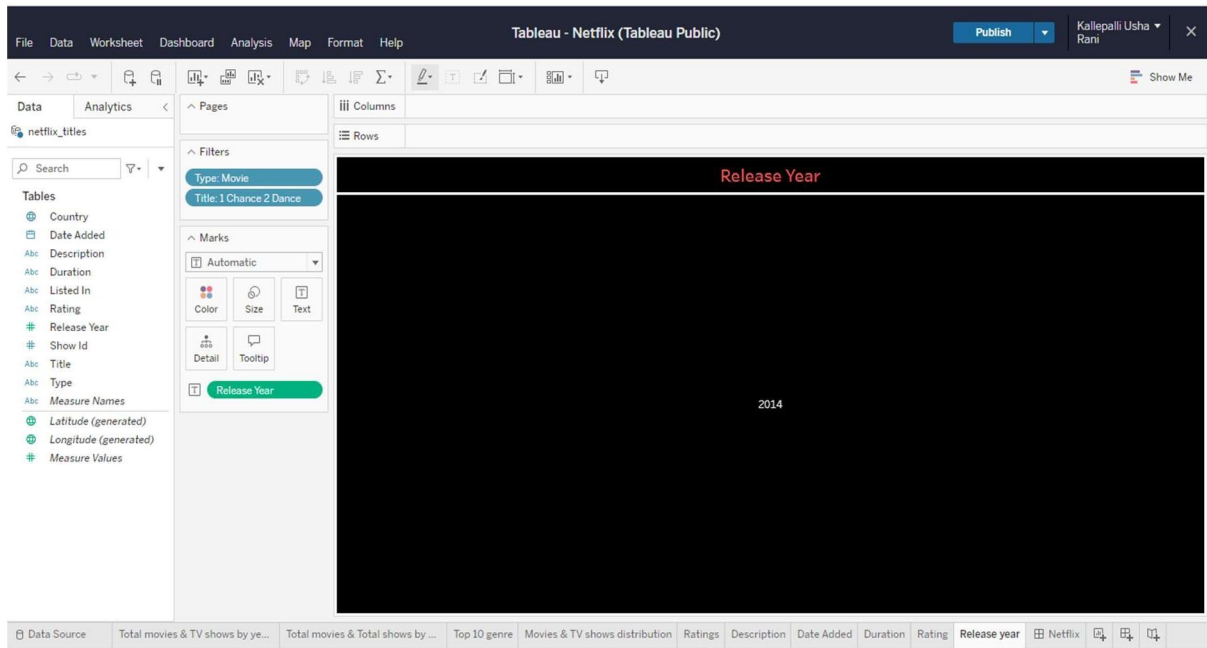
File Data Worksheet Dashboard Analysis Map Format Help

Tableau - Netflix (Tableau Public)

Publish

Kallepalli Usha Rani

Show Me

Data Analytics

netflix_titles

Search

Tables

Country
Date Added
Description
Duration
Listed In
Rating
Release Year
Show Id
Title
Type
Measure Names
Latitude (generated)
Longitude (generated)
Measure Values

Pages

Filters

Type: Movie
Title: 1 Chance 2 Dance

Marks

Automatic

Color Size Text
Detail Tooltip

Release Year

Columns

Rows

Release Year

2014

Data Source | Total movies & TV shows by ye... | Total movies & Total shows by ... | Top 10 genre | Movies & TV shows distribution | Ratings | Description | Date Added | Duration | Rating | Release year | Netflix